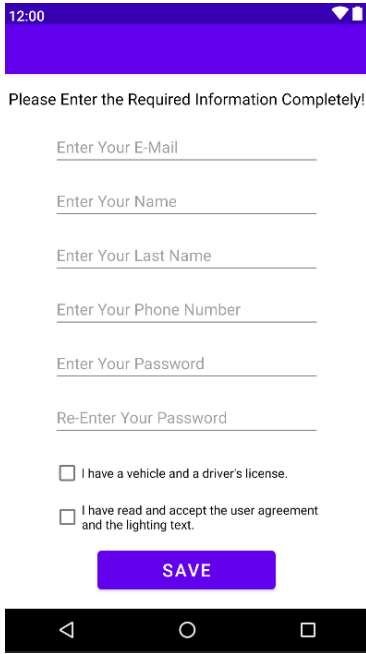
12:00

Please Enter the Required Information Completely!

Enter Your E-Mail

Enter Your Name

Enter Your Last Name

Enter Your Phone Number

Enter Your Password

Re-Enter Your Password

I have a vehicle and a driver's license.

I have read and accept the user agreement and the lighting text.

SAVE